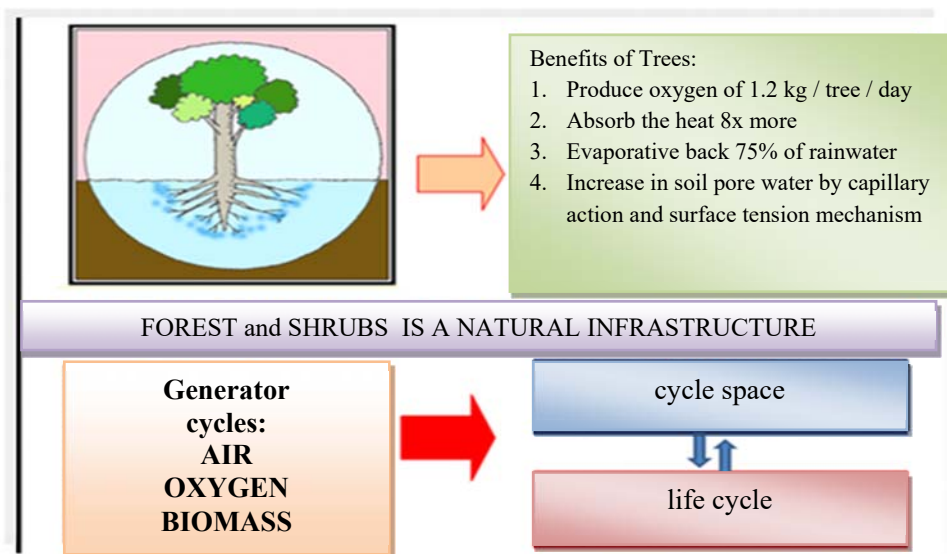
Benefits of Trees:
1. Produce oxygen of 1.2 kg / tree / day
2. Absorb the heat 8x more
3. Evaporative back 75% of rainwater
4. Increase in soil pore water by capillary action and surface tension mechanism

FOREST and SHRUBS IS A NATURAL INFRASTRUCTURE

Generator cycles:
AIR
OXYGEN
BIOMASS

cycle space

life cycle